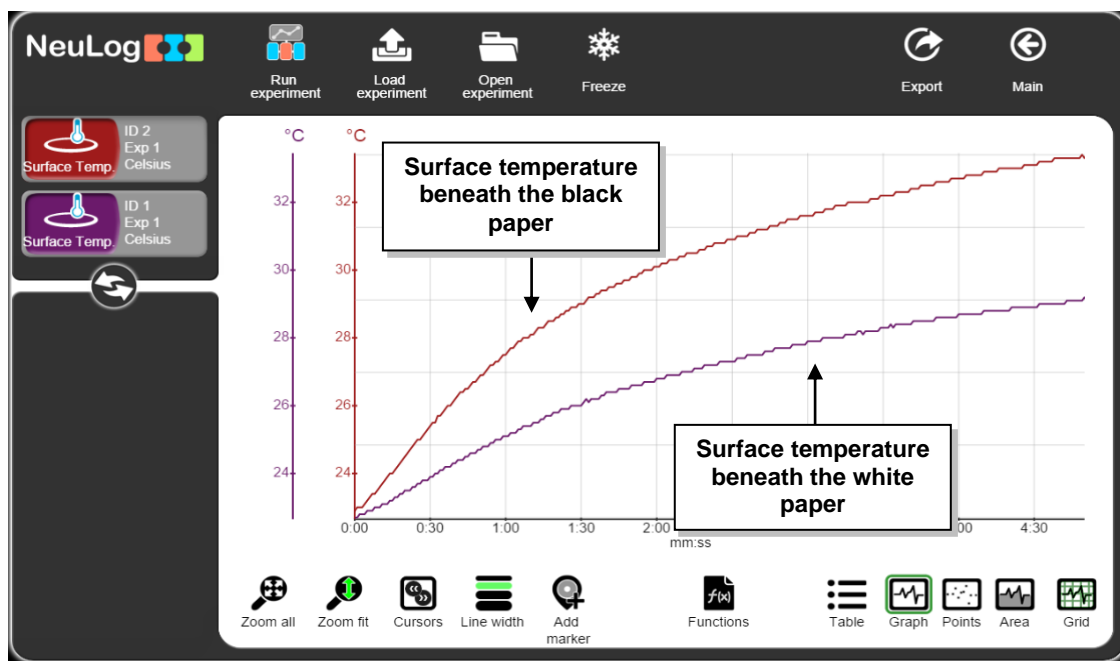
NeuLog

Run experiment
Load experiment
Open experiment
Freeze
Export
Main

Surface Temp.
ID 2
Exp 1
Celsius

Surface Temp.
ID 1
Exp 1
Celsius

°C
°C

32
30
28
26
24

32
30
28
26
24

Surface temperature beneath the black paper

Surface temperature beneath the white paper

0:00
0:30
1:00
1:30
2:00
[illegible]00
4:30
mm:ss

Zoom all
Zoom fit
Cursors
Line width
Add marker
Functions
Table
Graph
Points
Area
Grid